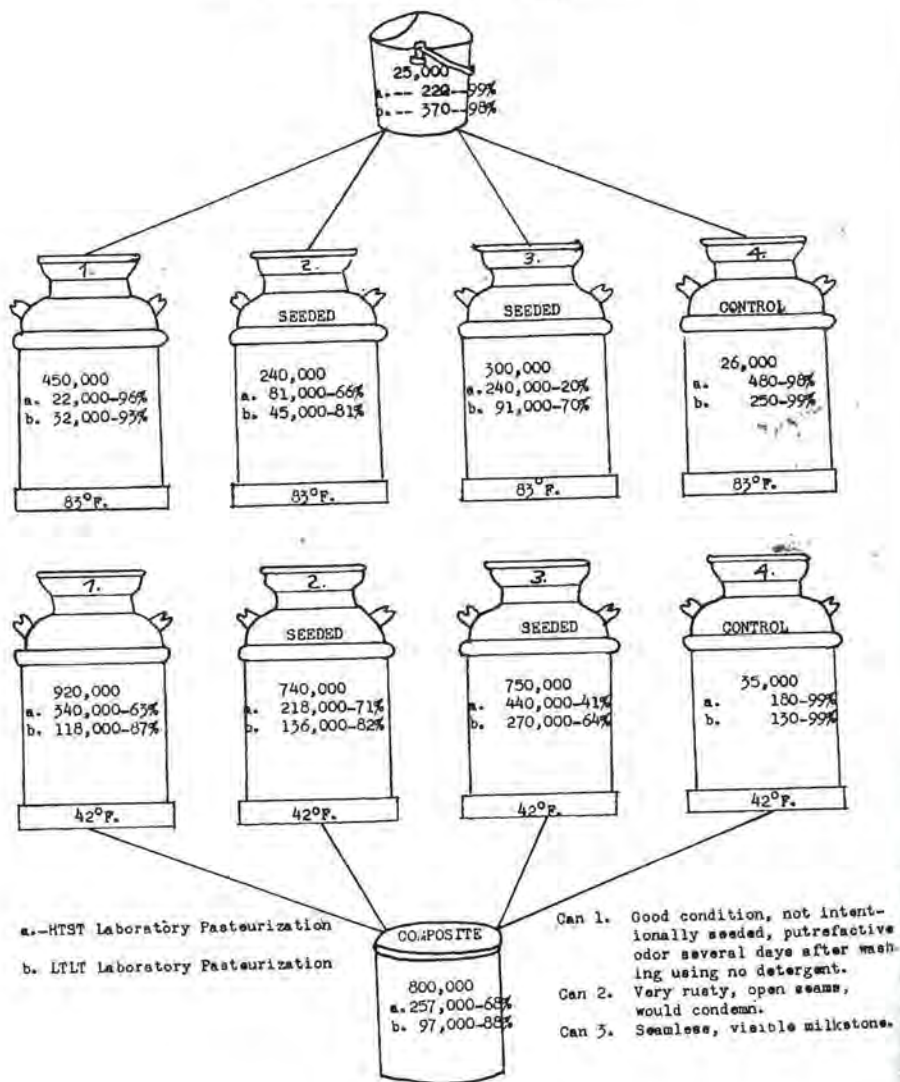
25,000
a.-- 220--99%
b.-- 370--98%

1.
450,000
a. 22,000-96%
b. 32,000-93%
83°F.

2.
SEEDED
240,000
a. 81,000-66%
b. 45,000-81%
83°F.

3.
SEEDED
300,000
a. 240,000-20%
b. 91,000-70%
83°F.

4.
CONTROL
26,000
a. 480-98%
b. 250-99%
83°F.

1.
920,000
a. 340,000-63%
b. 118,000-87%
42°F.

2.
SEEDED
740,000
a. 218,000-71%
b. 136,000-82%
42°F.

3.
SEEDED
750,000
a. 440,000-41%
b. 270,000-64%
42°F.

4.
CONTROL
35,000
a. 180-99%
b. 130-99%
42°F.

a.-HTST Laboratory Pasteurization

b. LTLT Laboratory Pasteurization

COMPOSITE
800,000
a. 257,000-68%
b. 97,000-88%

Can 1. Good condition, not intentionally seeded, putrefactive odor several days after washing using no detergent.
Can 2. Very rusty, open seams, would condemn.
Can 3. Seamless, visible milkstone.